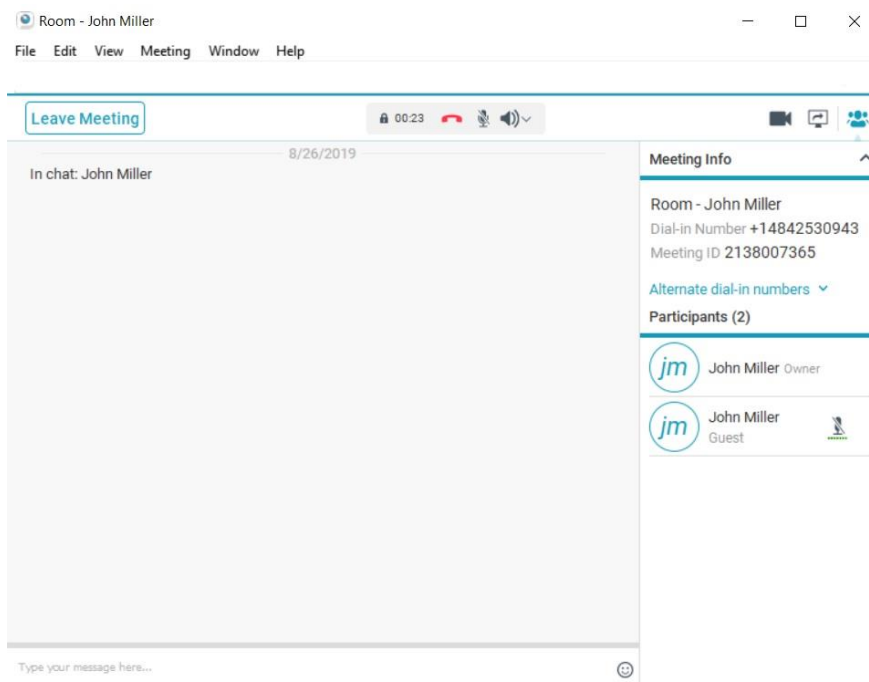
Room - John Miller

File Edit View Meeting Window Help

Leave Meeting

00:23

8/26/2019

In chat: John Miller

Meeting Info

Room - John Miller
Dial-in Number +14842530943
Meeting ID 2138007365

Alternate dial-in numbers

Participants (2)

jm John Miller Owner

jm John Miller Guest

Type your message here...